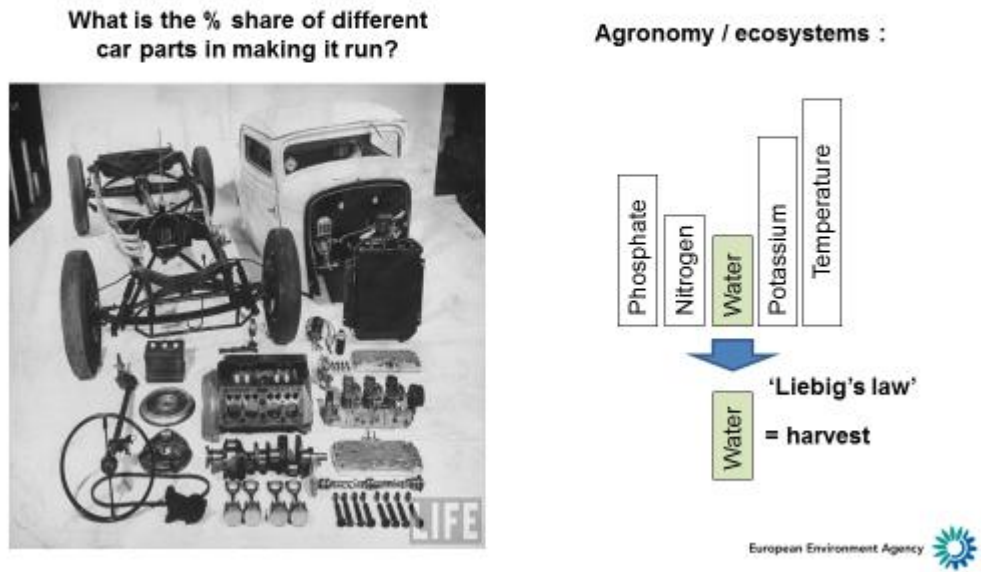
What is the % share of different car parts in making it run?

LIFE

Agronomy / ecosystems :

Phosphate

Nitrogen

Water

Potassium

Temperature

'Liebig's law'

Water

= harvest

European Environment Agency